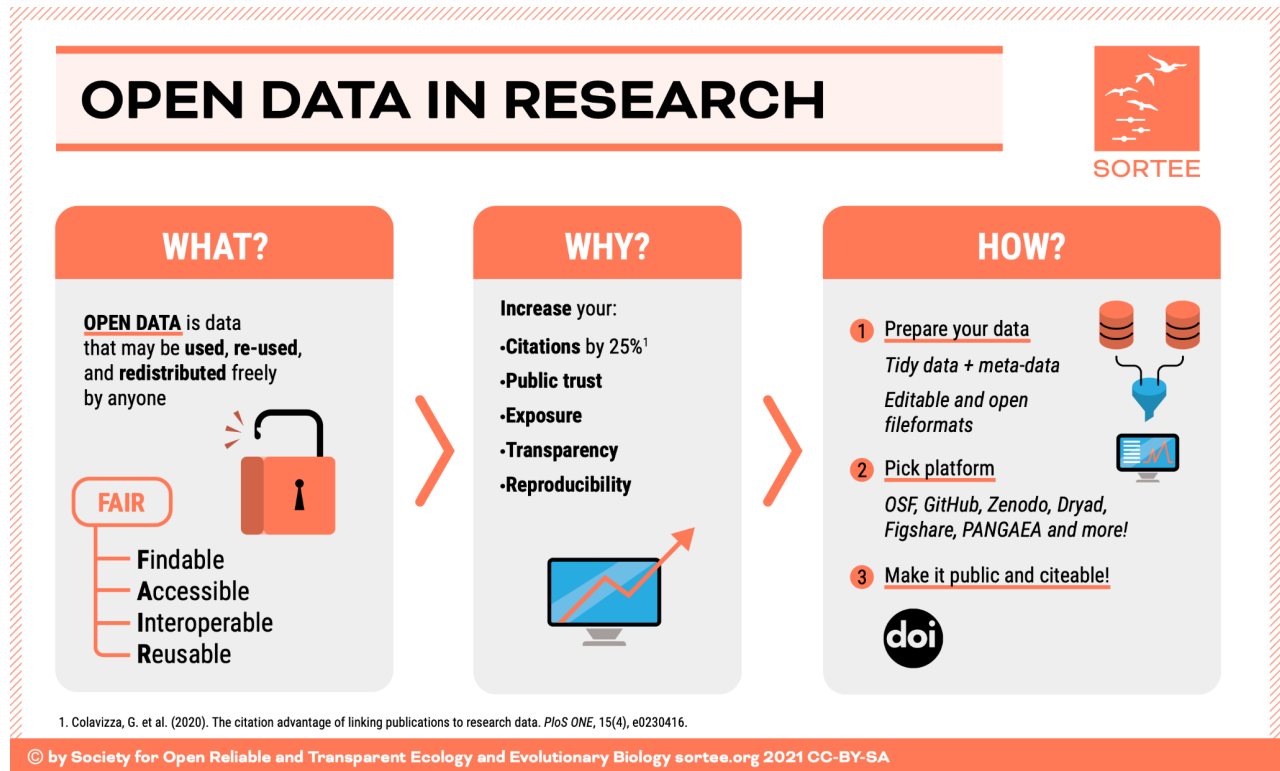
OPEN DATA IN RESEARCH

SORTEE

WHAT?

OPEN DATA is data that may be used, re-used, and redistributed freely by anyone

FAIR

Findable
Accessible
Interoperable
Reusable

WHY?

Increase your:

•Citations by 25%$^1$
•Public trust
•Exposure
•Transparency
•Reproducibility

HOW?

1 Prepare your data

Tidy data + meta-data

Editable and open fileformats

2 Pick platform

OSF, GitHub, Zenodo, Dryad, Figshare, PANGAEA and more!

3 Make it public and citeable!

doi

1. Colavizza, G. et al. (2020). The citation advantage of linking publications to research data. PloS ONE, 15(4), e0230416.

© by Society for Open Reliable and Transparent Ecology and Evolutionary Biology sortee.org 2021 CC-BY-SA